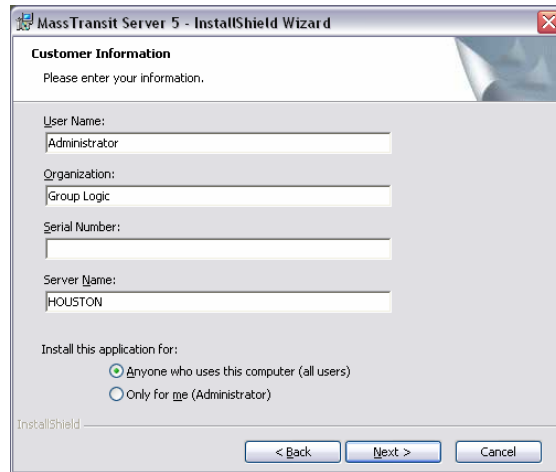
MassTransit Server 5 - InstallShield Wizard

Customer Information

Please enter your information.

User Name:

Administrator

Organization:

Group Logic

Serial Number:

Server Name:

HOUSTON

Install this application for:

Anyone who uses this computer (all users)

Only for me (Administrator)

InstallShield

< Back

Next >

Cancel